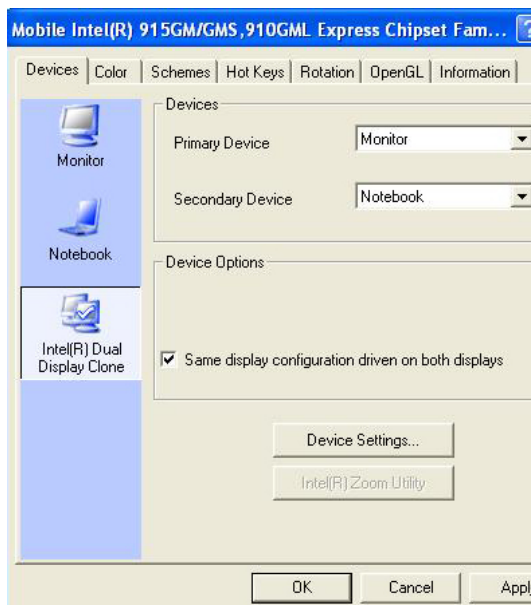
Mobile Intel(R) 915GM/GMS,910GML Express Chipset Fam...

Devices | Color | Schemes | Hot Keys | Rotation | OpenGL | Information |

Monitor

Notebook

Intel(R) Dual Display Clone

Devices

Primary Device
Monitor

Secondary Device
Notebook

Device Options

Same display configuration driven on both displays

Device Settings...

Intel(R) Zoom Utility

OK
Cancel
Appl